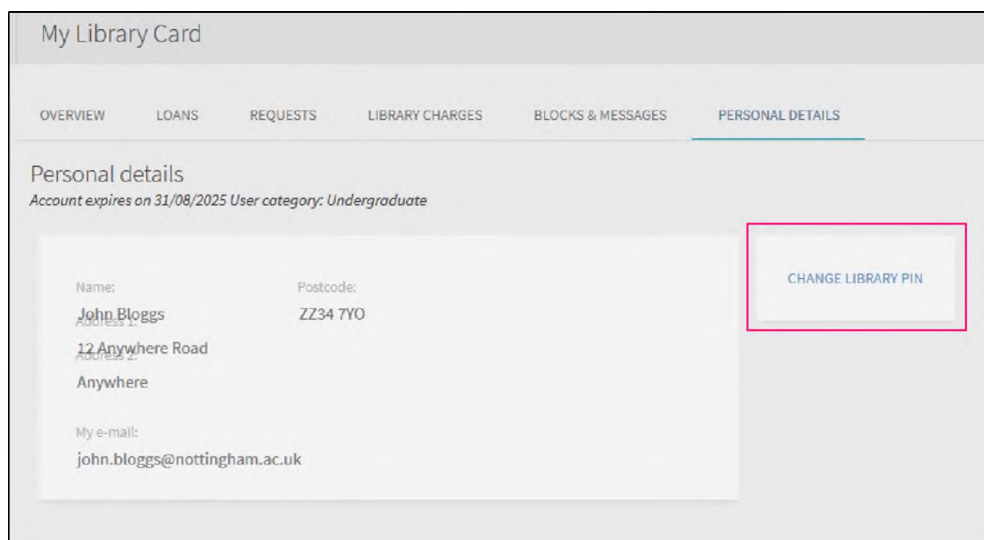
My Library Card

OVERVIEW LOANS REQUESTS LIBRARY CHARGES BLOCKS & MESSAGES PERSONAL DETAILS

Personal details
Account expires on 31/08/2025 User category: Undergraduate

Name:
John Bloggs
Address 1:
12 Anywhere Road
Address 2:
Anywhere

Postcode:
ZZ34 7YO

My e-mail:
john.bloggs@nottingham.ac.uk

CHANGE LIBRARY PIN